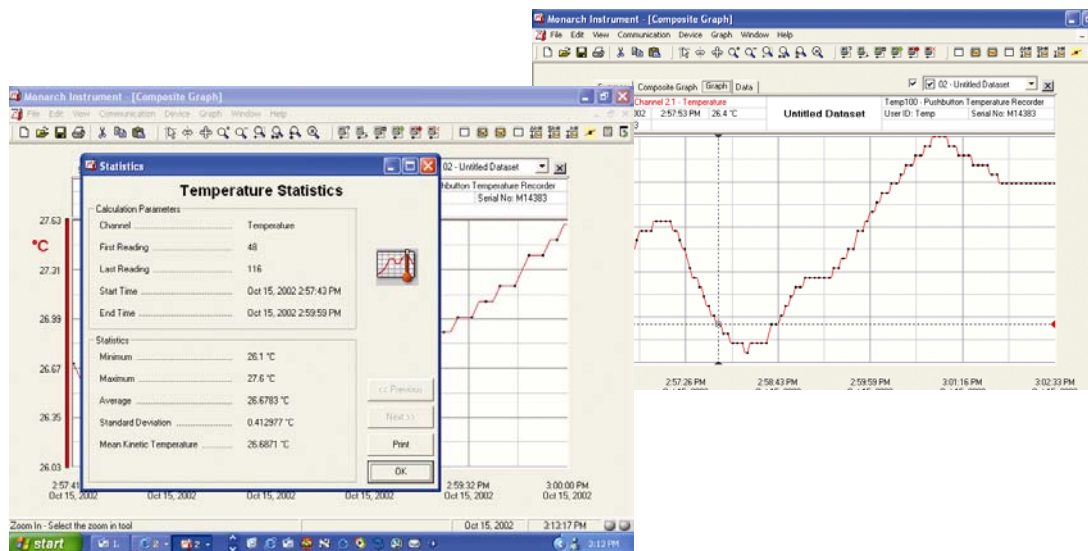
Monarch Instrument - [Composite Graph]
File Edit View Communication Device Graph Window Help
Composite Graph Graph Data
02 - Untitled Dataset
Channel 2.1 - Temperature
302 2:57:53 PM 26.4 °C
Untitled Dataset
Temp100 - Pushbutton Temperature Recorder
User ID: Temp
Serial No: M14383
2:57:26 PM
2:58:43 PM
2:59:59 PM
3:01:16 PM
3:02:33 PM

Monarch Instrument - [Composite Graph]
File Edit View Communication Device Graph Window Help
02 - Untitled Dataset
hbutton Temperature Recorder
Serial No: M14383
27.63
°C
27.31
26.99
26.67
26.35
26.03
2:57:41
Oct 15, 2002
Oct 15, 2002
Oct 15, 2002
Oct 15, 2002
2:59:32 PM
Oct 15, 2002
3:00:00 PM
Oct 15, 2002

Statistics
Temperature Statistics
Calculation Parameters
Channel Temperature
First Reading 48
Last Reading 116
Start Time Oct 15, 2002 2:57:43 PM
End Time Oct 15, 2002 2:59:59 PM
Statistics
Minimum 26.1 °C
Maximum 27.6 °C
Average 26.6783 °C
Standard Deviation 0.412977 °C
Mean Kinetic Temperature 26.6871 °C
<< Previous
Next >>
Print
OK

Zoom In - Select the zoom in tool
Oct 15, 2002
3:13:17 PM
start
3:13 PM